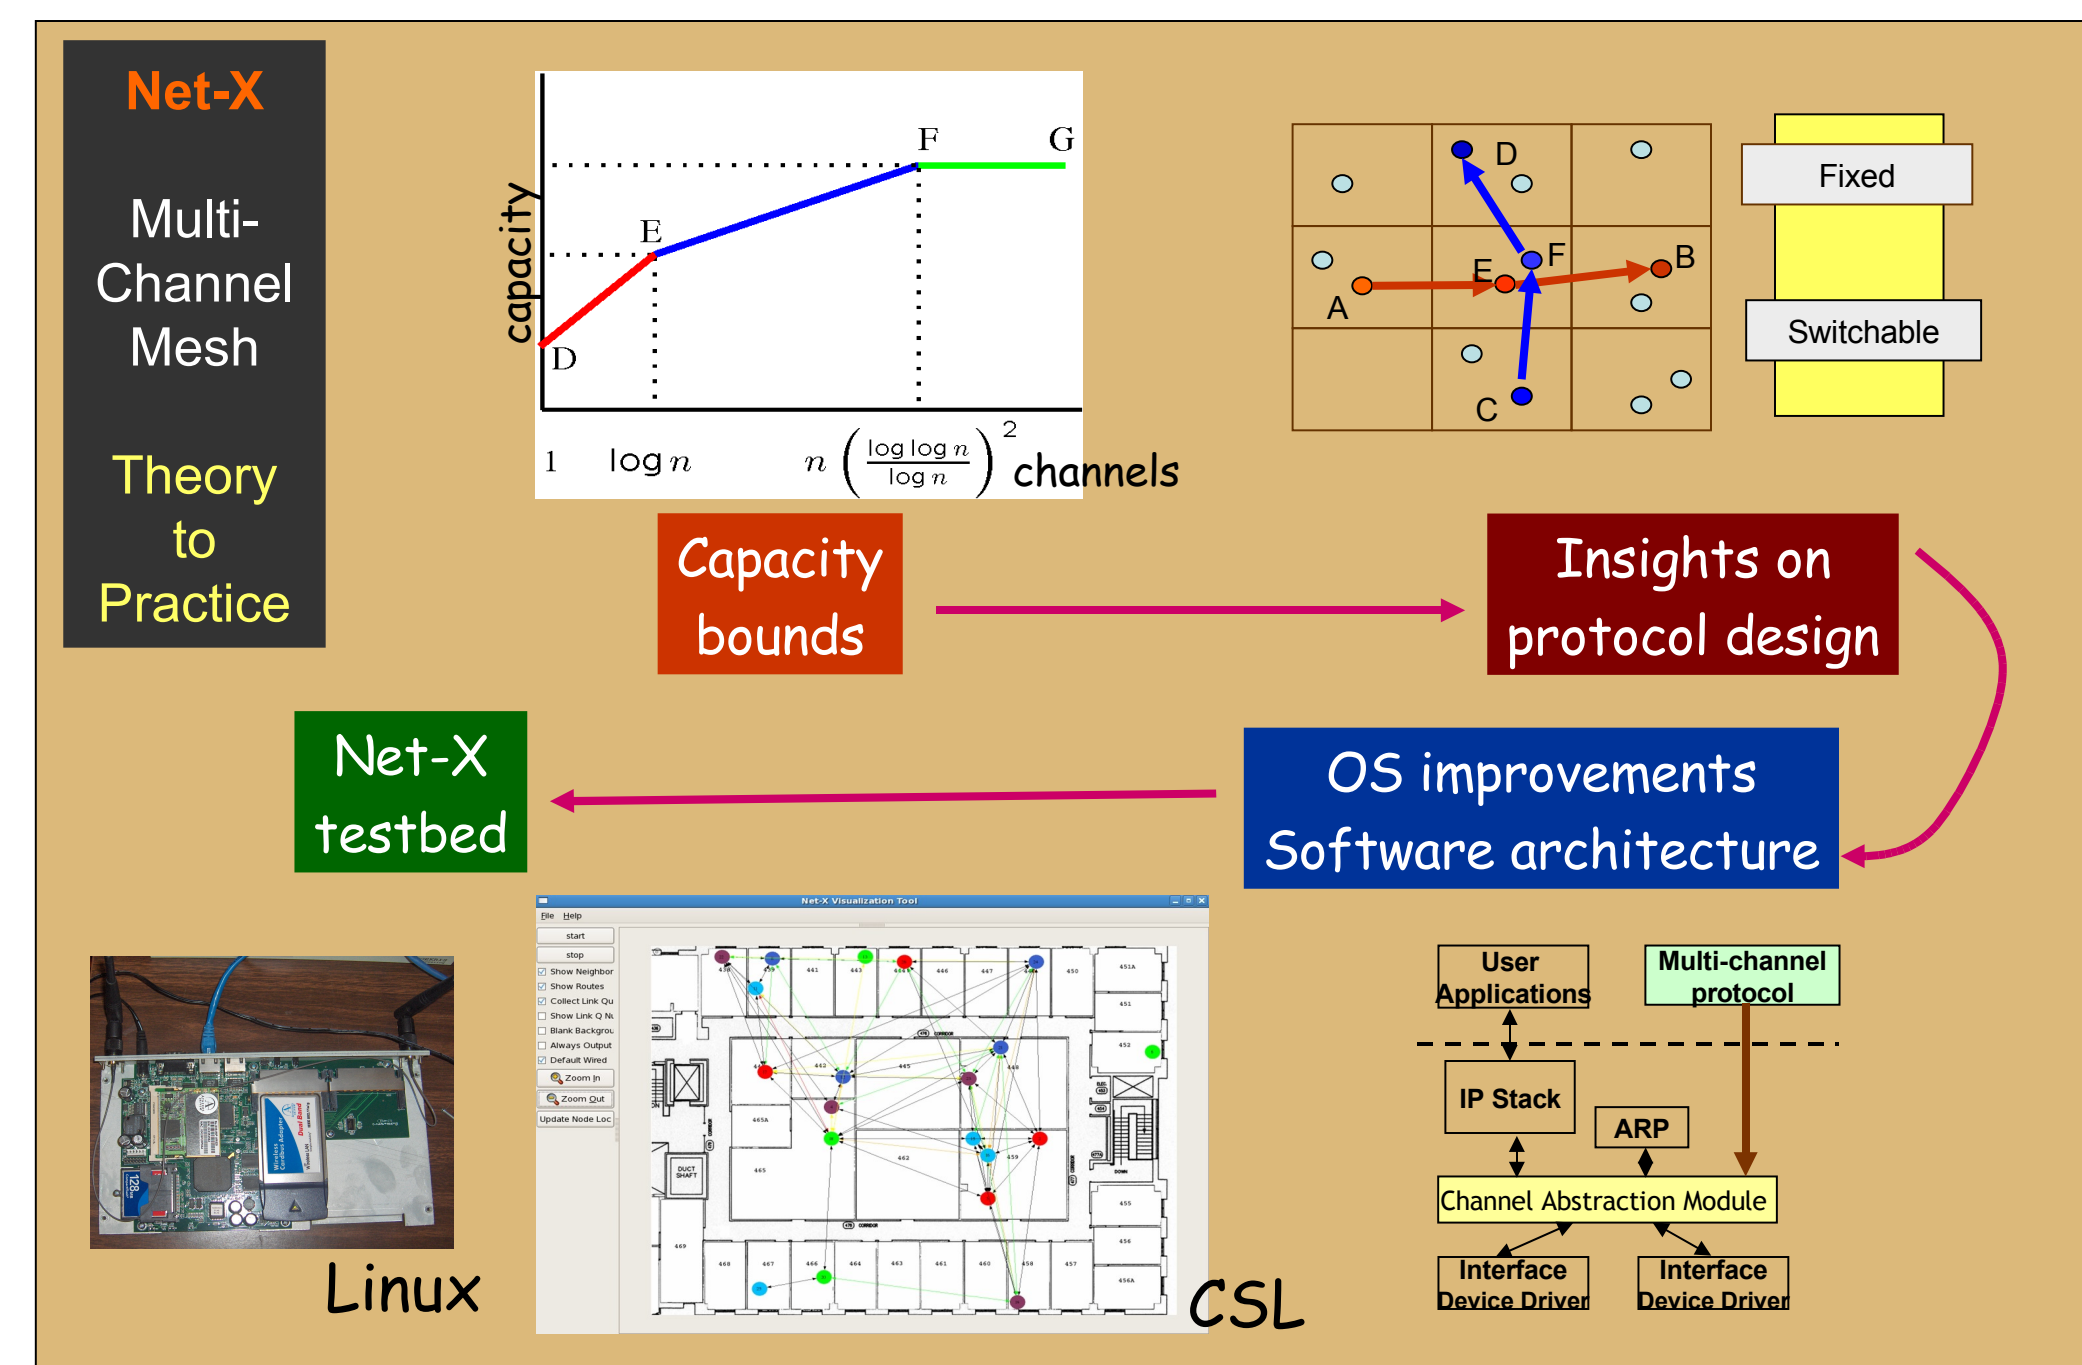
Net-X

Multi-Channel Mesh

Theory to Practice

capacity

F G

E

D

1 $\log n$ $n\left(\frac{\log\log n}{\log n}\right)^2$ channels

D

F

E

B

A

C

Fixed

Switchable

Capacity bounds

Insights on protocol design

Net-X testbed

OS improvements Software architecture

Net-X Visualization Tool

File Help

start

stop

Show Neighbor

Show Routes

Collect Link Qu

Show Link Q Nu

Blank Backgrou

Always Output

Default Wired

Zoom In

Zoom Out

Update Node Loc

Linux

CSL

User Applications

Multi-channel protocol

IP Stack

ARP

Channel Abstraction Module

Interface Device Driver

Interface Device Driver